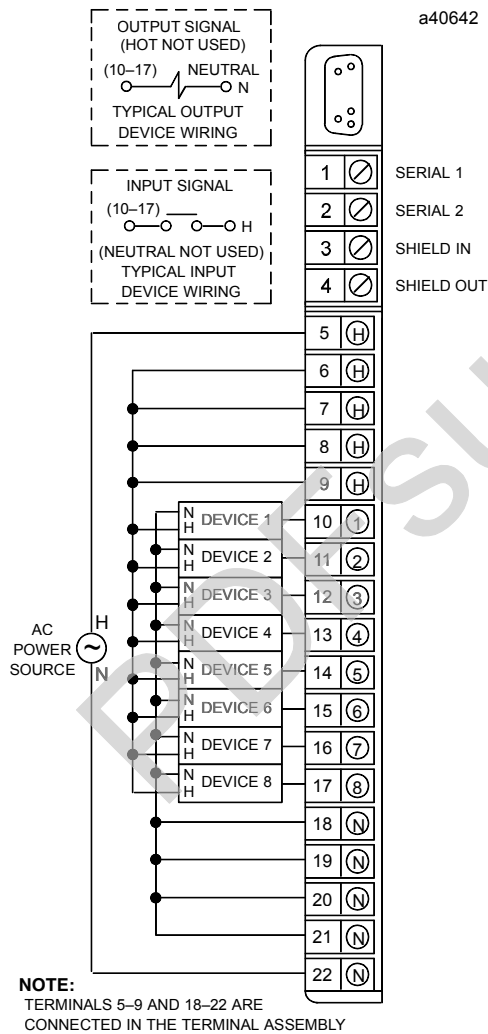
a40642

OUTPUT SIGNAL
(HOT NOT USED)
(10–17) NEUTRAL
N
TYPICAL OUTPUT
DEVICE WIRING

INPUT SIGNAL
(10–17)
H
(NEUTRAL NOT USED)
TYPICAL INPUT
DEVICE WIRING

1 SERIAL 1
2 SERIAL 2
3 SHIELD IN
4 SHIELD OUT
5 H
6 H
7 H
8 H
9 H

N H DEVICE 1 10 1
N H DEVICE 2 11 2
N H DEVICE 3 12 3
N H DEVICE 4 13 4
N H DEVICE 5 14 5
N H DEVICE 6 15 6
N H DEVICE 7 16 7
N H DEVICE 8 17 8

AC POWER SOURCE H N

18 N
19 N
20 N
21 N
22 N

NOTE:
TERMINALS 5–9 AND 18–22 ARE CONNECTED IN THE TERMINAL ASSEMBLY